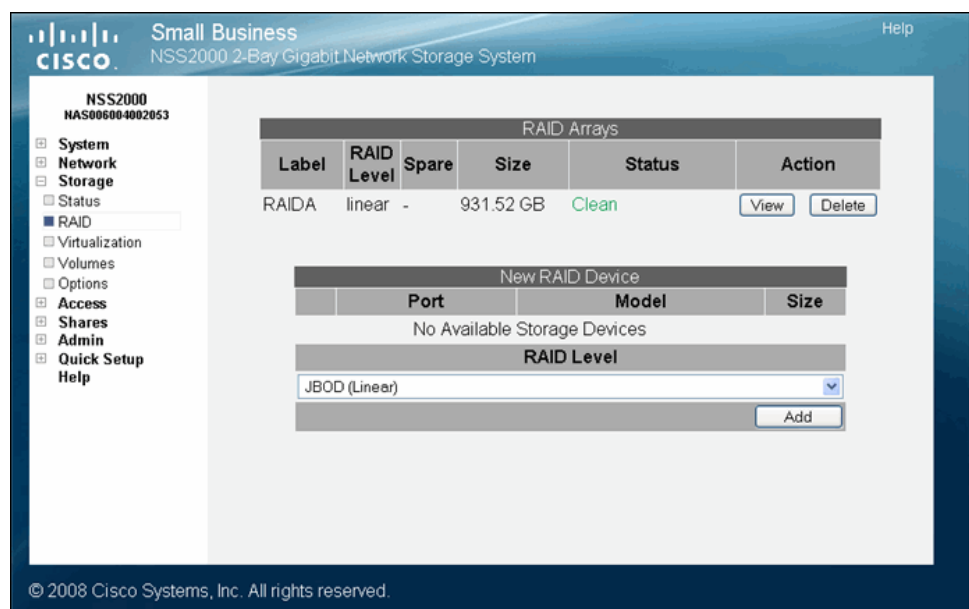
cisco

Small Business
NSS2000 2-Bay Gigabit Network Storage System

Help

NSS2000
NAS006004002053

System
Network
Storage
Status
RAID
Virtualization
Volumes
Options
Access
Shares
Admin
Quick Setup
Help

RAID Arrays

| Label | RAID Level | Spare | Size | Status | Action |
|---|---|---|---|---|---|
| RAIDA | linear | - | 931.52 GB | Clean | View Delete |

New RAID Device

| | Port | Model | Size |
|---|---|---|---|

No Available Storage Devices

RAID Level

JBOD (Linear)

Add

© 2008 Cisco Systems, Inc. All rights reserved.